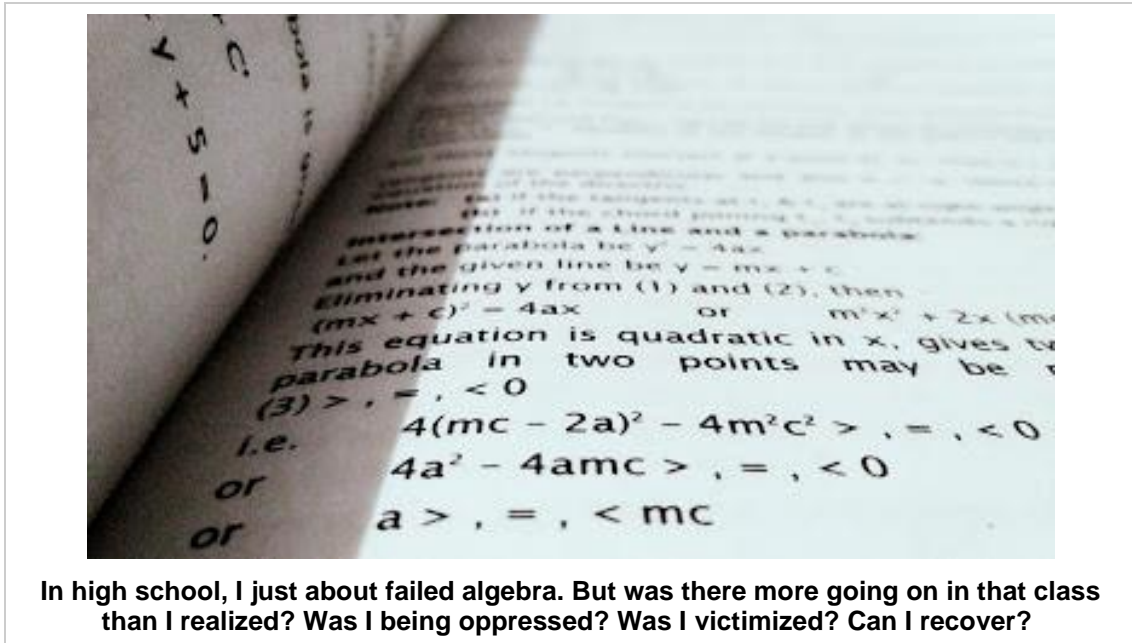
Intersection of a Line and a parabola
Let the parabola be $y^2 = 4ax$
and the given line be $y = mx + c$
Eliminating y from (1) and (2), then
$(mx + c)^2 = 4ax$ or $m^2x^2 + 2x$ (m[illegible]
This equation is quadratic in x, gives t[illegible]
parabola in two points may be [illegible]
(3) $>, =, < 0$
i.e. $4(mc - 2a)^2 - 4m^2c^2 >, =, < 0$
or $4a^2 - 4amc >, =, < 0$
or $a >, =, < mc$

In high school, I just about failed algebra. But was there more going on in that class than I realized? Was I being oppressed? Was I victimized? Can I recover?